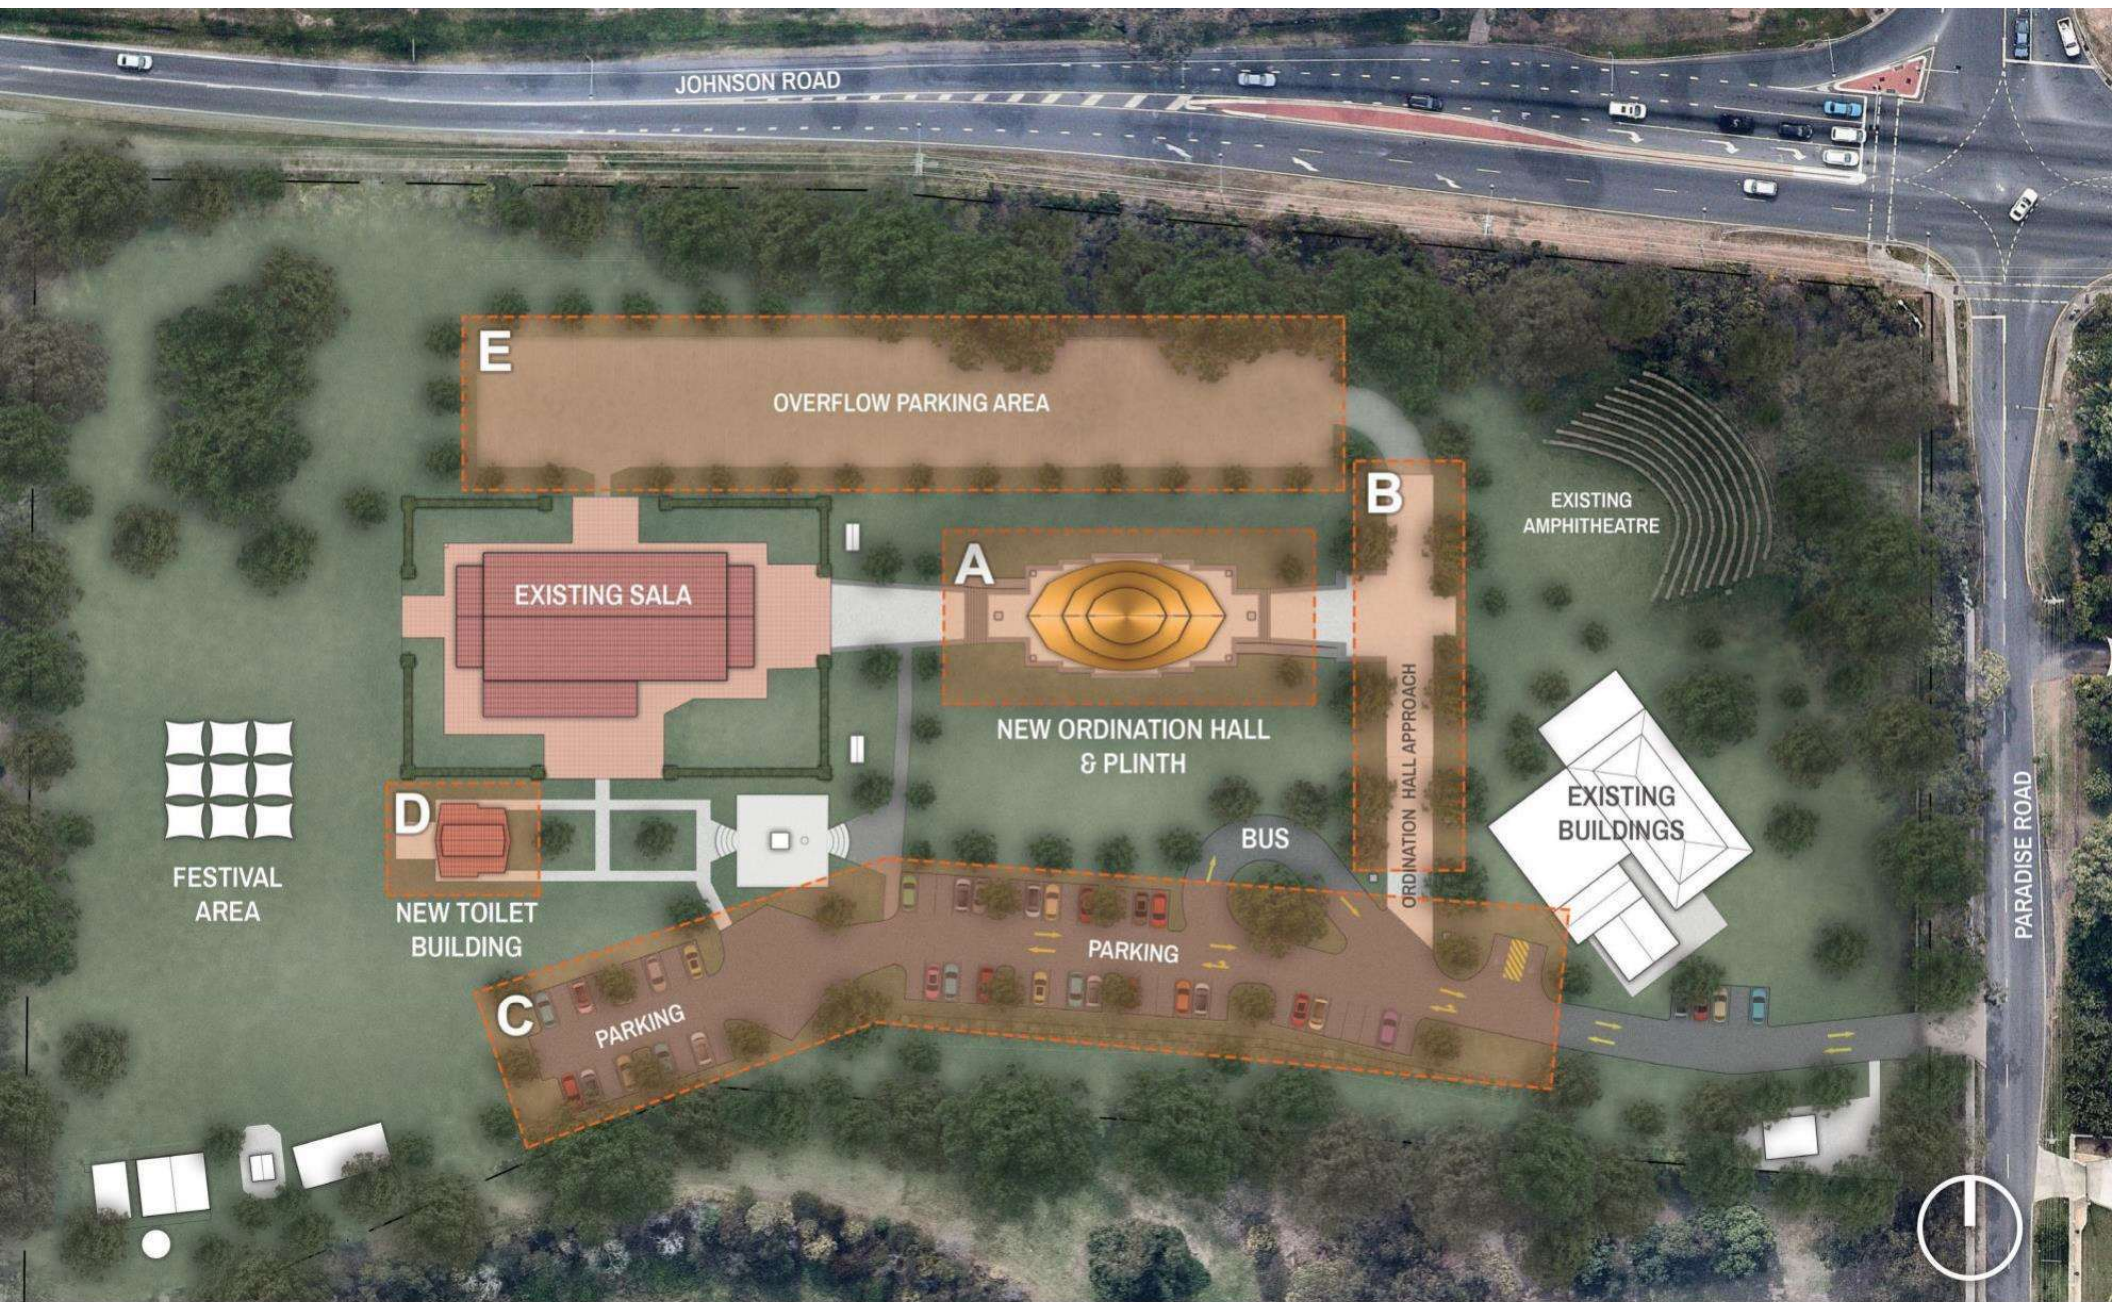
JOHNSON ROAD

E

OVERFLOW PARKING AREA

B

EXISTING AMPHITHEATRE

A

EXISTING SALA

NEW ORDINATION HALL & PLINTH

ORDINATION HALL APPROACH

EXISTING BUILDINGS

D

BUS

FESTIVAL AREA

NEW TOILET BUILDING

PARKING

C

PARKING

PARADISE ROAD